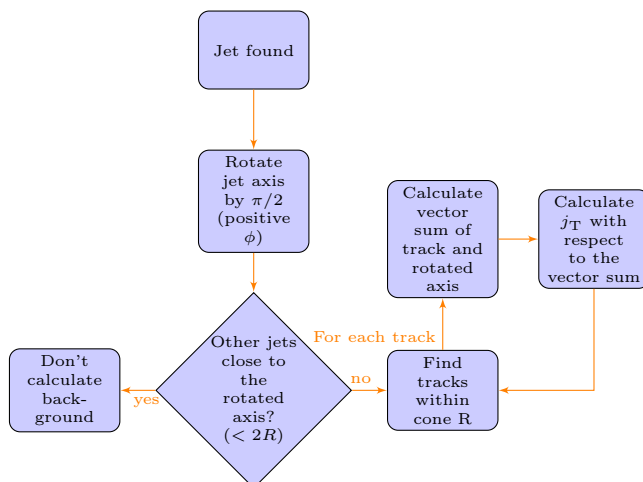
Jet found

Rotate jet axis by $\pi/2$ (positive $\phi$)

Other jets close to the rotated axis? $(< 2R)$

yes

Don't calculate background

no

Find tracks within cone R

For each track

Calculate vector sum of track and rotated axis

Calculate $j_{\mathrm{T}}$ with respect to the vector sum